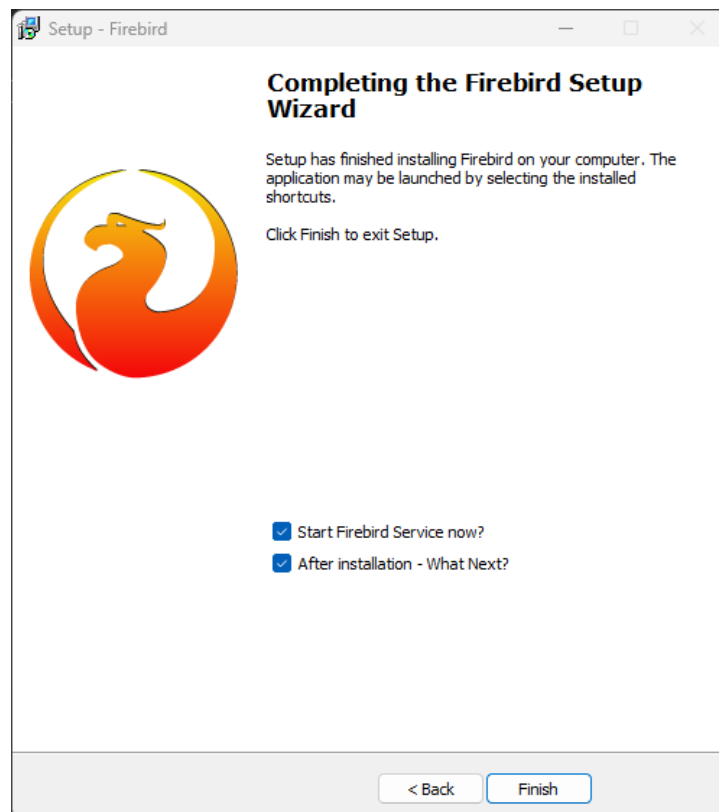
Setup - Firebird

Completing the Firebird Setup Wizard

Setup has finished installing Firebird on your computer. The application may be launched by selecting the installed shortcuts.

Click Finish to exit Setup.

Start Firebird Service now?

After installation - What Next?

< Back

Finish